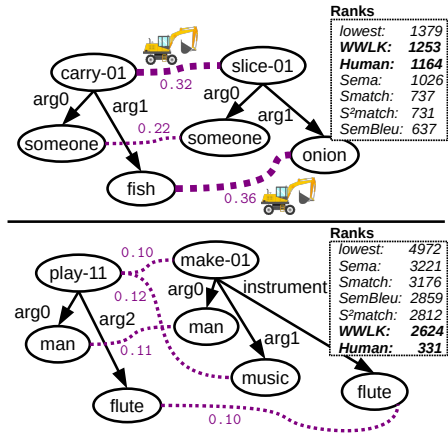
carry-01
slice-01
0.32
arg0
arg1
arg0
arg1
0.22
someone
someone
onion
fish
0.36

Ranks
| lowest: | 1379 |
|---|---|
| WWLK: | 1253 |
| Human: | 1164 |
| Sema: | 1026 |
| Smatch: | 737 |
| S²match: | 731 |
| SemBleu: | 637 |

0.10
play-11
make-01
0.12
arg0
instrument
arg0
arg2
man
man
arg1
0.11
music
flute
flute
0.10

Ranks
| lowest: | 4972 |
|---|---|
| Sema: | 3221 |
| Smatch: | 3176 |
| SemBleu: | 2859 |
| S²match: | 2812 |
| WWLK: | 2624 |
| Human: | 331 |